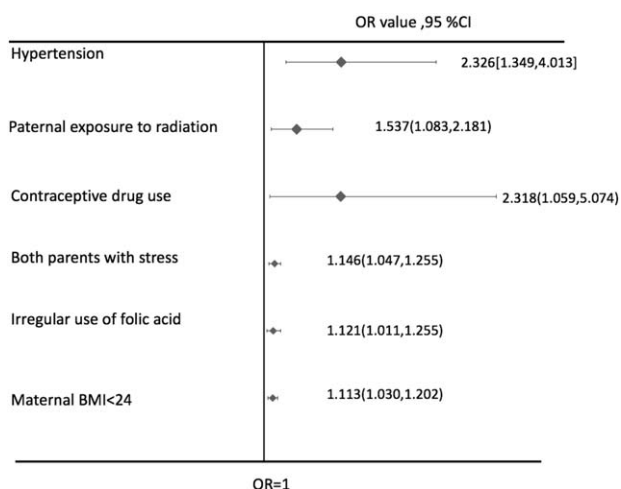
OR value ,95 %CI

Hypertension 2.326[1.349,4.013]

Paternal exposure to radiation 1.537(1.083,2.181)

Contraceptive drug use 2.318(1.059,5.074)

Both parents with stress 1.146(1.047,1.255)

Irregular use of folic acid 1.121(1.011,1.255)

Maternal BMI<24 1.113(1.030,1.202)

OR=1